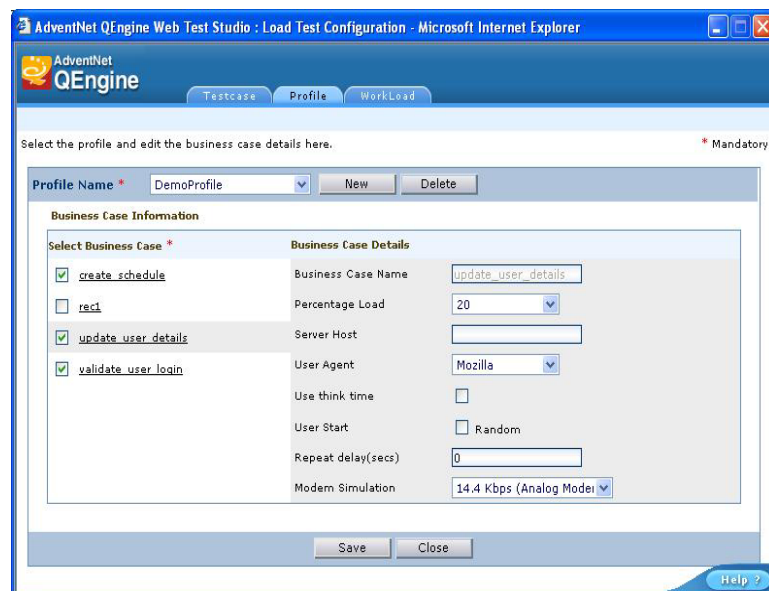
AdventNet QEngine Web Test Studio : Load Test Configuration - Microsoft Internet Explorer

AdventNet
QEngine

Testcase | Profile | WorkLoad

Select the profile and edit the business case details here.

* Mandatory

Profile Name * DemoProfile New Delete

Business Case Information

| Select Business Case * | Business Case Details | |
|---|---|---|
| create_schedule | Business Case Name | update_user_details |
| rec1 | Percentage Load | 20 |
| update_user_details | Server Host | |
| validate_user_login | User Agent | Mozilla |
| | Use think time | |
| | User Start | Random |
| | Repeat delay(secs) | 0 |
| | Modem Simulation | 14.4 Kbps (Analog Modem |

Save Close

Help ?